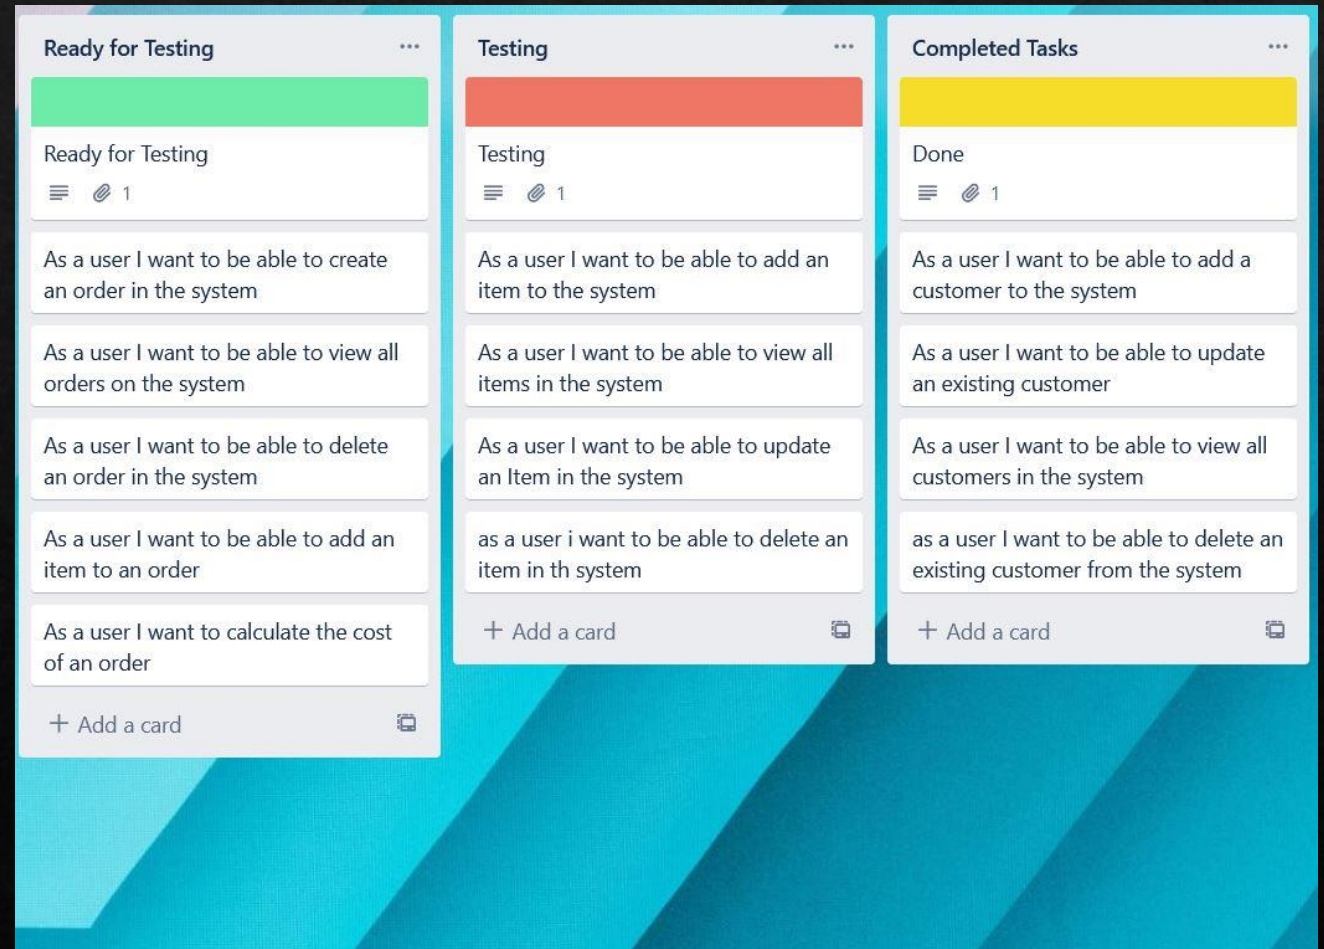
Ready for Testing ...

Ready for Testing

1

As a user I want to be able to create an order in the system

As a user I want to be able to view all orders on the system

As a user I want to be able to delete an order in the system

As a user I want to be able to add an item to an order

As a user I want to calculate the cost of an order

+ Add a card

Testing ...

Testing

1

As a user I want to be able to add an item to the system

As a user I want to be able to view all items in the system

As a user I want to be able to update an Item in the system

as a user i want to be able to delete an item in th system

+ Add a card

Completed Tasks ...

Done

1

As a user I want to be able to add a customer to the system

As a user I want to be able to update an existing customer

As a user I want to be able to view all customers in the system

as a user I want to be able to delete an existing customer from the system

+ Add a card